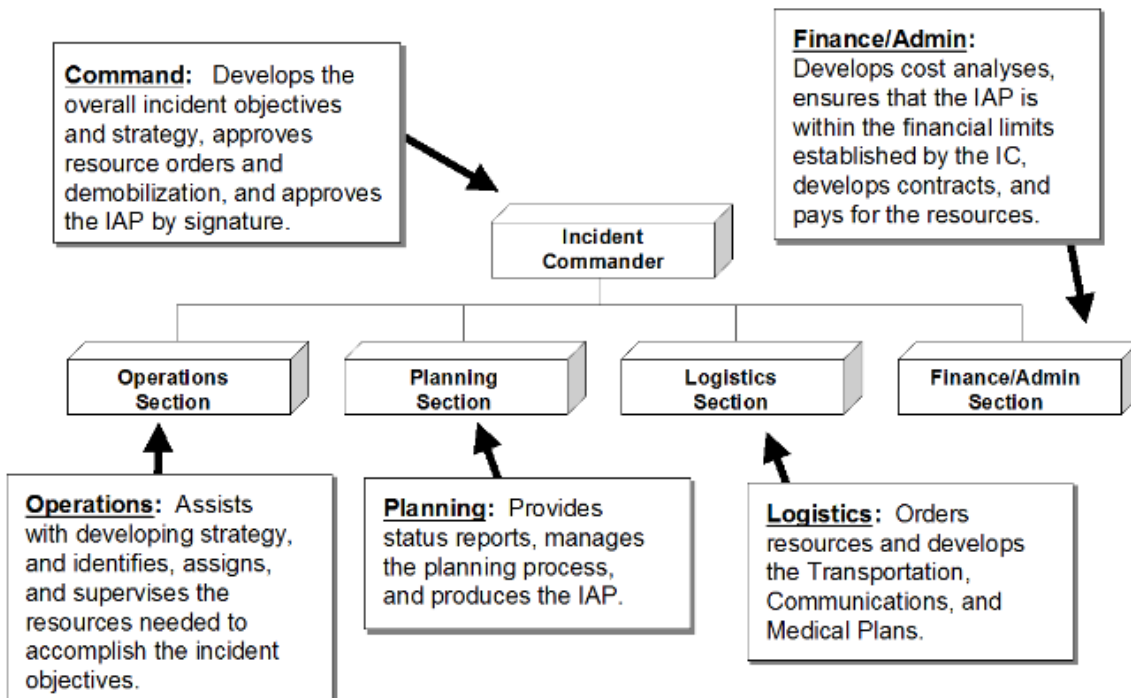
Command: Develops the overall incident objectives and strategy, approves resource orders and demobilization, and approves the IAP by signature.

Finance/Admin: Develops cost analyses, ensures that the IAP is within the financial limits established by the IC, develops contracts, and pays for the resources.

Incident Commander

Operations Section

Planning Section

Logistics Section

Finance/Admin Section

Operations: Assists with developing strategy, and identifies, assigns, and supervises the resources needed to accomplish the incident objectives.

Planning: Provides status reports, manages the planning process, and produces the IAP.

Logistics: Orders resources and develops the Transportation, Communications, and Medical Plans.